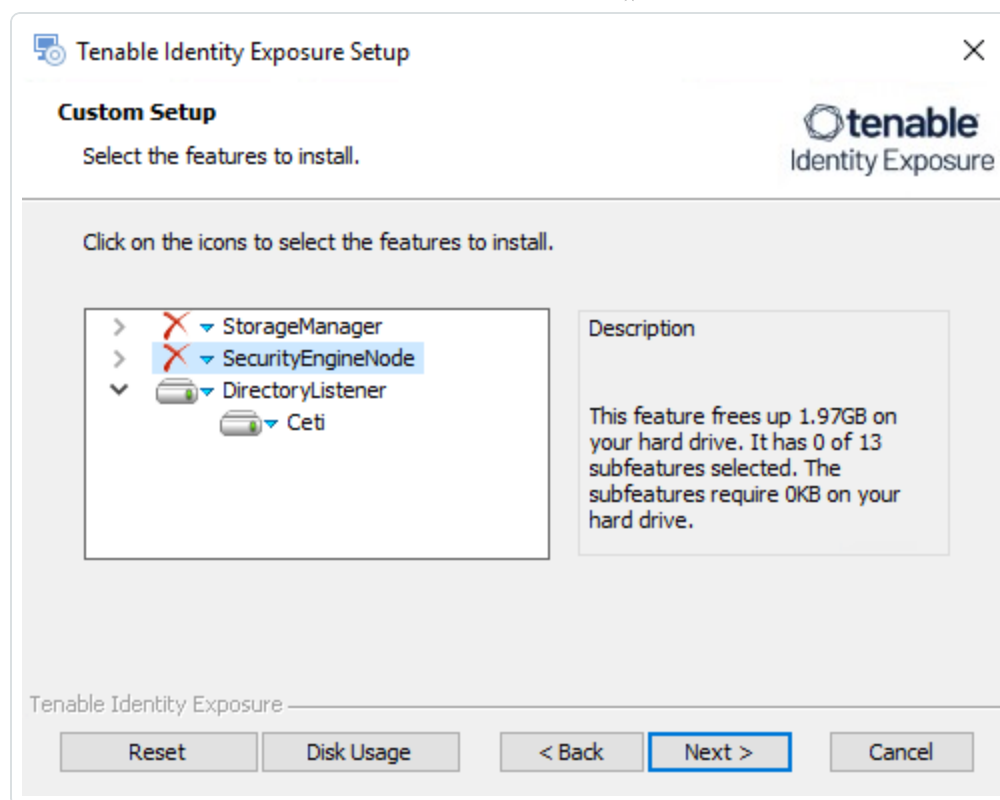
Tenable Identity Exposure Setup

Custom Setup

Select the features to install.

tenable
Identity Exposure

Click on the icons to select the features to install.

StorageManager
SecurityEngineNode
DirectoryListener
Ceti

Description

This feature frees up 1.97GB on your hard drive. It has 0 of 13 subfeatures selected. The subfeatures require 0KB on your hard drive.

Tenable Identity Exposure

Reset
Disk Usage
< Back
Next >
Cancel